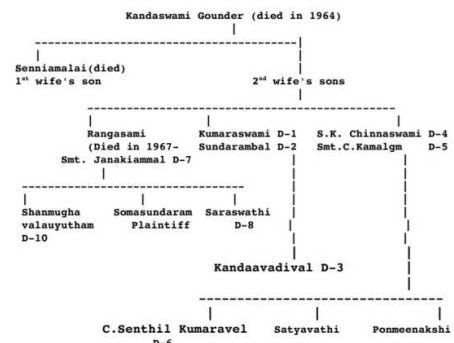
Kandaswami Gounder (died in 1964)

Senniamalai(died)
1$^{st}$ wife's son

2$^{nd}$ wife's sons

Rangasami
(Died in 1967-
Smt. Janakiammal D-7

Kumaraswami D-1
Sundarambal D-2

S.K. Chinnaswami D-4
Smt.C.Kamalgm D-5

Shanmugha valauyutham
D-10

Somasundaram
Plaintiff

Saraswathi
D-8

Kandaavadival D-3

C.Senthil Kumaravel
D-6

Satyavathi

Ponmeenakshi